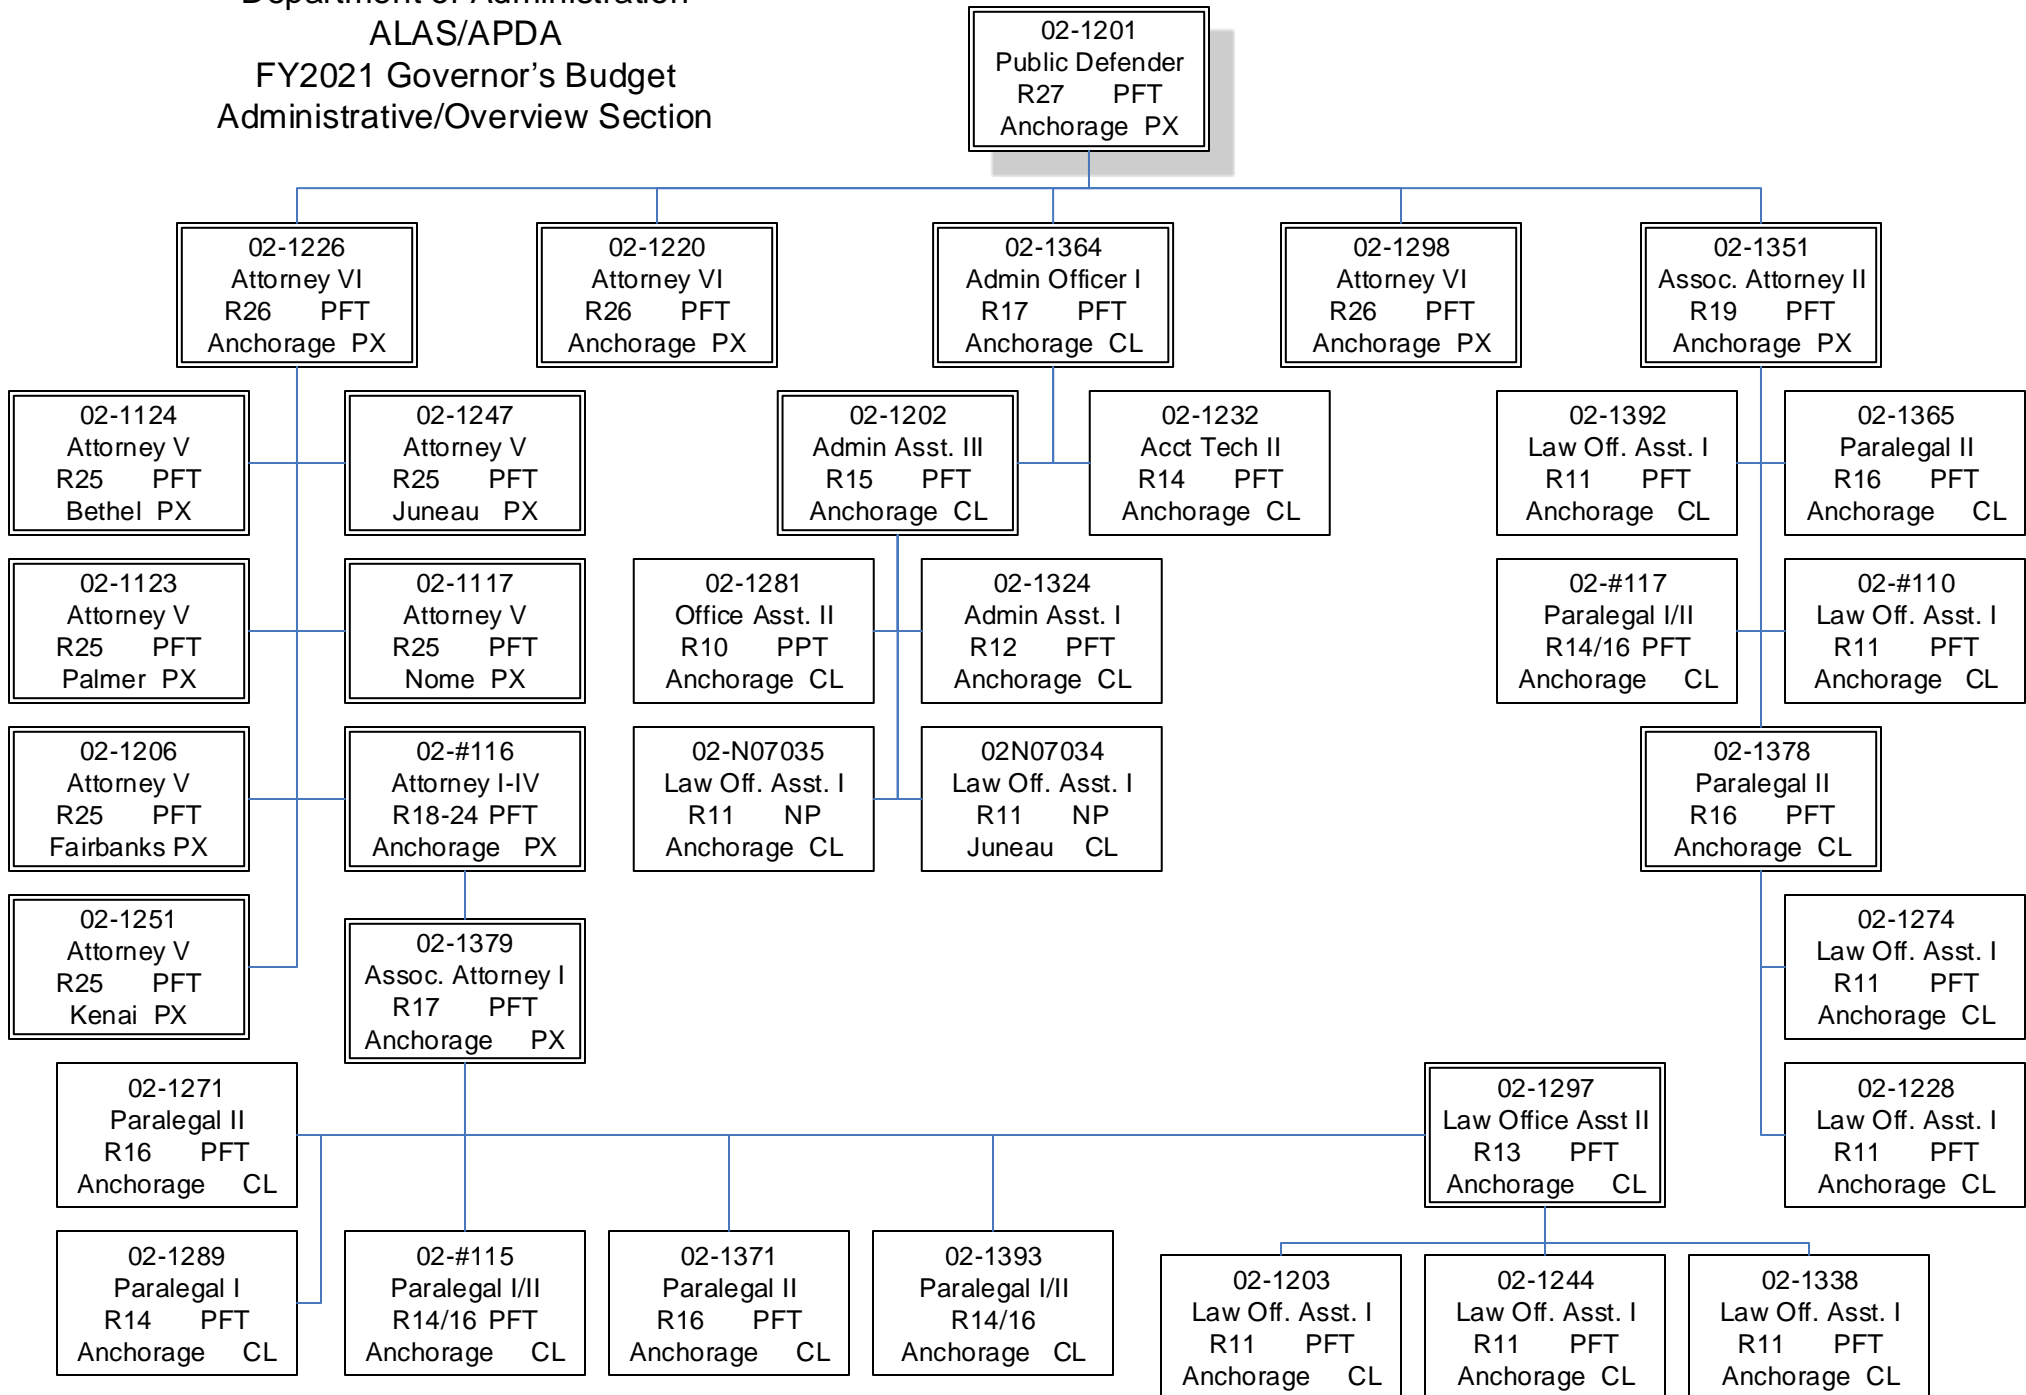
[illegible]
ALAS/APDA
FY2021 Governor's Budget
Administrative/Overview Section

02-1201
Public Defender
R27 PFT
Anchorage PX

02-1226
Attorney VI
R26 PFT
Anchorage PX

02-1220
Attorney VI
R26 PFT
Anchorage PX

02-1364
Admin Officer I
R17 PFT
Anchorage CL

02-1298
Attorney VI
R26 PFT
Anchorage PX

02-1351
Assoc. Attorney II
R19 PFT
Anchorage PX

02-1124
Attorney V
R25 PFT
Bethel PX

02-1247
Attorney V
R25 PFT
Juneau PX

02-1202
Admin Asst. III
R15 PFT
Anchorage CL

02-1232
Acct Tech II
R14 PFT
Anchorage CL

02-1392
Law Off. Asst. I
R11 PFT
Anchorage CL

02-1365
Paralegal II
R16 PFT
Anchorage CL

02-1123
Attorney V
R25 PFT
Palmer PX

02-1117
Attorney V
R25 PFT
Nome PX

02-1281
Office Asst. II
R10 PPT
Anchorage CL

02-1324
Admin Asst. I
R12 PFT
Anchorage CL

02-#117
Paralegal I/II
R14/16 PFT
Anchorage CL

02-#110
Law Off. Asst. I
R11 PFT
Anchorage CL

02-1206
Attorney V
R25 PFT
Fairbanks PX

02-#116
Attorney I-IV
R18-24 PFT
Anchorage PX

02-N07035
Law Off. Asst. I
R11 NP
Anchorage CL

02N07034
Law Off. Asst. I
R11 NP
Juneau CL

02-1378
Paralegal II
R16 PFT
Anchorage CL

02-1251
Attorney V
R25 PFT
Kenai PX

02-1379
Assoc. Attorney I
R17 PFT
Anchorage PX

02-1274
Law Off. Asst. I
R11 PFT
Anchorage CL

02-1271
Paralegal II
R16 PFT
Anchorage CL

02-1297
Law Office Asst II
R13 PFT
Anchorage CL

02-1228
Law Off. Asst. I
R11 PFT
Anchorage CL

02-1289
Paralegal I
R14 PFT
Anchorage CL

02-#115
Paralegal I/II
R14/16 PFT
Anchorage CL

02-1371
Paralegal II
R16 PFT
Anchorage CL

02-1393
Paralegal I/II
R14/16
Anchorage CL

02-1203
Law Off. Asst. I
R11 PFT
Anchorage CL

02-1244
Law Off. Asst. I
R11 PFT
Anchorage CL

02-1338
Law Off. Asst. I
R11 PFT
Anchorage CL